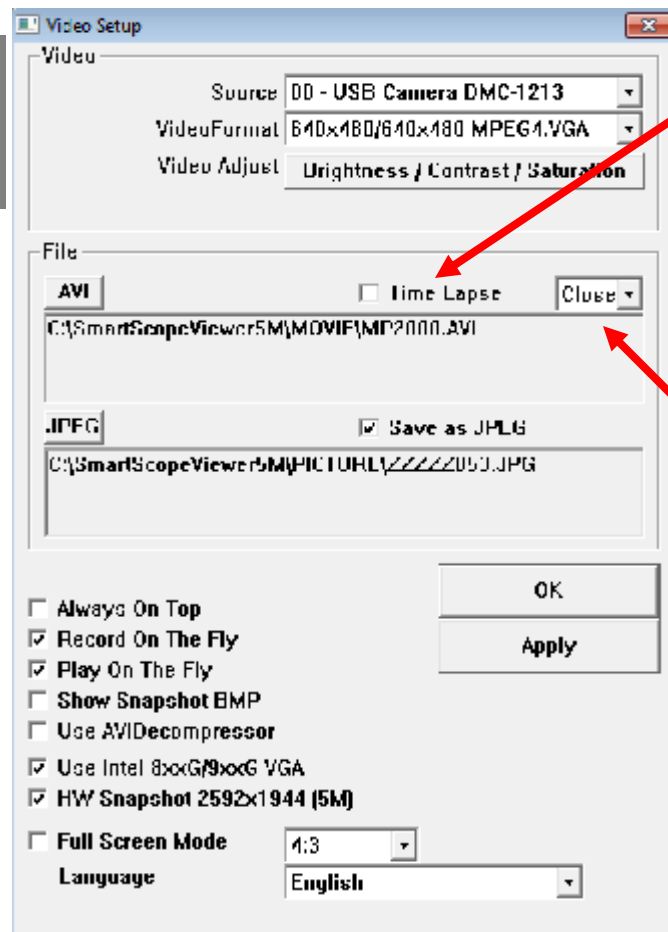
Video Setup

Video

Source 00 - USB Camera DMC-1213

VideoFormat 640x480/640x480 MPEG4.VGA

Video Adjust Brightness / Contrast / Saturation

File

AVI

Time Lapse

Close

C:\SmartScopeViewer5M\MOVIE\MP2000.AVI

JPEG

Save as JPEG

C:\SmartScopeViewer5M\PICTURE\ZZZZZ050.JPG

OK

Apply

Always On Top

Record On The Fly

Play On The Fly

Show Snapshot BMP

Use AVIDecompressor

Use Intel 8xxG/9xxG VGA

HW Snapshot 2592x1944 (5M)

Full Screen Mode 4:3

Language English